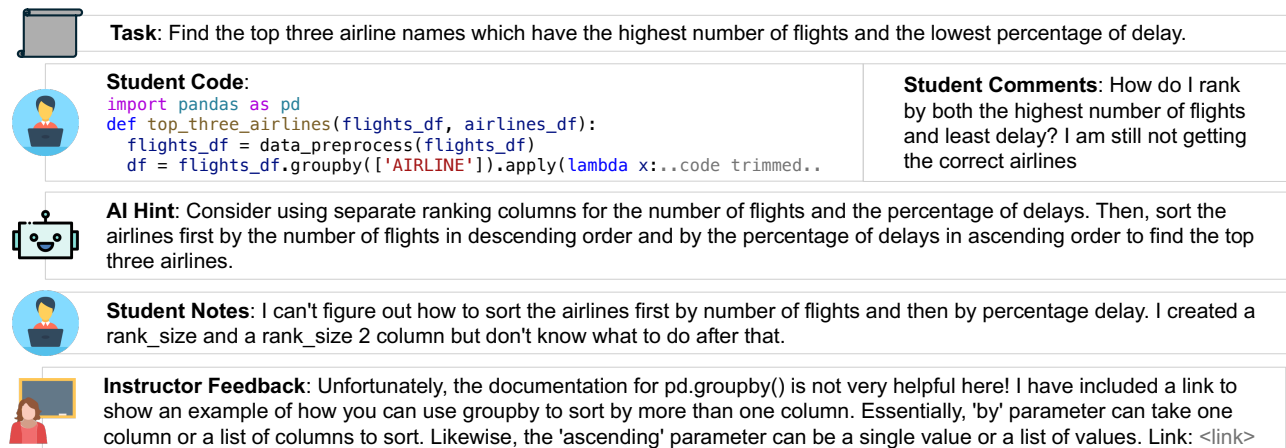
**Task**: Find the top three airline names which have the highest number of flights and the lowest percentage of delay.

**Student Code**:
import pandas as pd
def top_three_airlines(flights_df, airlines_df):
  flights_df = data_preprocess(flights_df)
  df = flights_df.groupby(['AIRLINE']).apply(lambda x:..code trimmed..

**Student Comments**: How do I rank by both the highest number of flights and least delay? I am still not getting the correct airlines

**AI Hint**: Consider using separate ranking columns for the number of flights and the percentage of delays. Then, sort the airlines first by the number of flights in descending order and by the percentage of delays in ascending order to find the top three airlines.

**Student Notes**: I can't figure out how to sort the airlines first by number of flights and then by percentage delay. I created a rank_size and a rank_size 2 column but don't know what to do after that.

**Instructor Feedback**: Unfortunately, the documentation for pd.groupby() is not very helpful here! I have included a link to show an example of how you can use groupby to sort by more than one column. Essentially, 'by' parameter can take one column or a list of columns to sort. Likewise, the 'ascending' parameter can be a single value or a list of values. Link: <link>